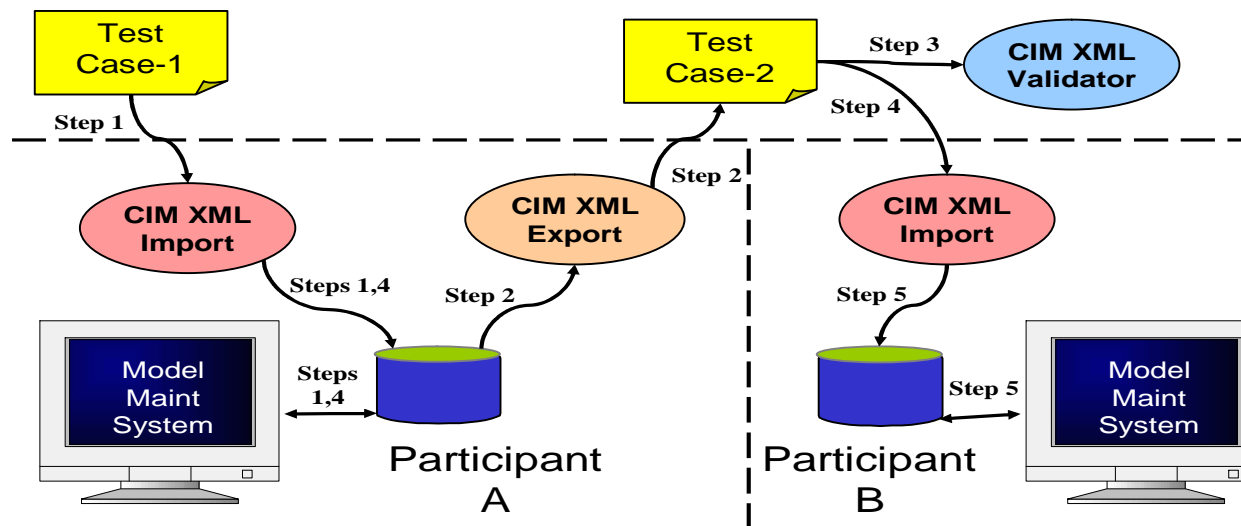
Test Case-1

Step 1

CIM XML Import

Steps 1,4

Model Maint System

Steps 1,4

Step 2

CIM XML Export

Step 2

Test Case-2

Step 3

CIM XML Validator

Step 4

CIM XML Import

Step 5

Step 5

Model Maint System

Participant A

Participant B